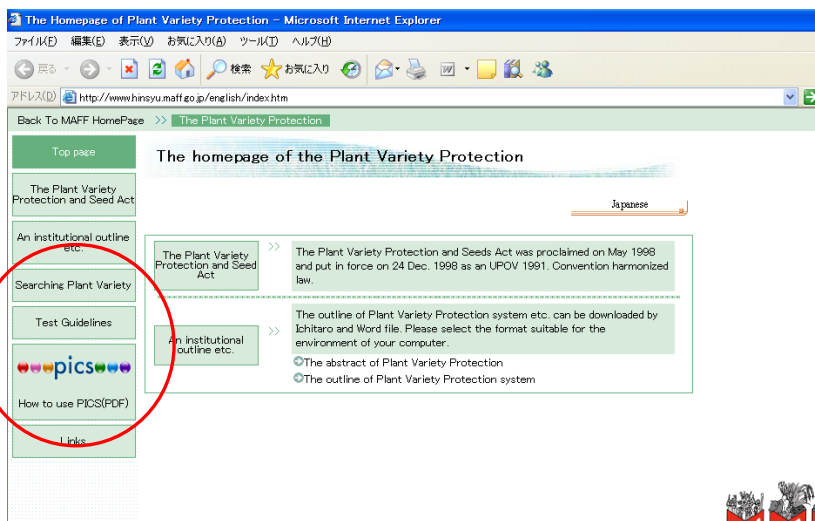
The Homepage of Plant Variety Protection - Microsoft Internet Explorer

ファイル(F) 編集(E) 表示(V) お気に入り(A) ツール(T) ヘルプ(H)

戻る 検索 お気に入り

アドレス(D) http://www.hinsyu.maff.go.jp/english/index.htm

Back To MAFF HomePage >> The Plant Variety Protection

Top page

The Plant Variety Protection and Seed Act

An institutional outline etc.

Searching Plant Variety

Test Guidelines

pics

How to use PICS(PDF)

Links

The homepage of the Plant Variety Protection

Japanese

The Plant Variety Protection and Seed Act

>>

The Plant Variety Protection and Seeds Act was proclaimed on May 1998 and put in force on 24 Dec. 1998 as an UPOV 1991. Convention harmonized law.

An institutional outline etc.

>>

The outline of Plant Variety Protection system etc. can be downloaded by Ichitaro and Word file. Please select the format suitable for the environment of your computer.

The abstract of Plant Variety Protection

The outline of Plant Variety Protection system